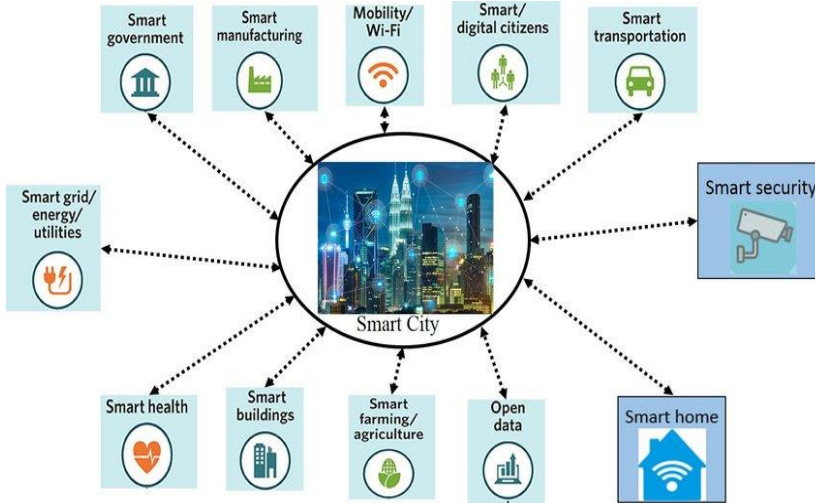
Smart government

Smart manufacturing

Mobility/ Wi-Fi

Smart/ digital citizens

Smart transportation

Smart grid/ energy/ utilities

Smart City

Smart security

Smart health

Smart buildings

Smart farming/ agriculture

Open data

Smart home